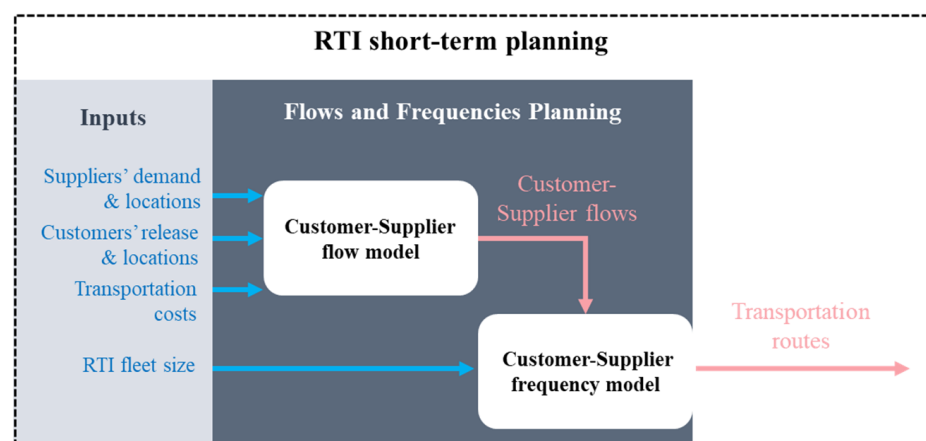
RTI short-term planning

Inputs

Suppliers' demand & locations

Customers' release & locations

Transportation costs

RTI fleet size

Flows and Frequencies Planning

Customer-Supplier flow model

Customer-Supplier flows

Customer-Supplier frequency model

Transportation routes